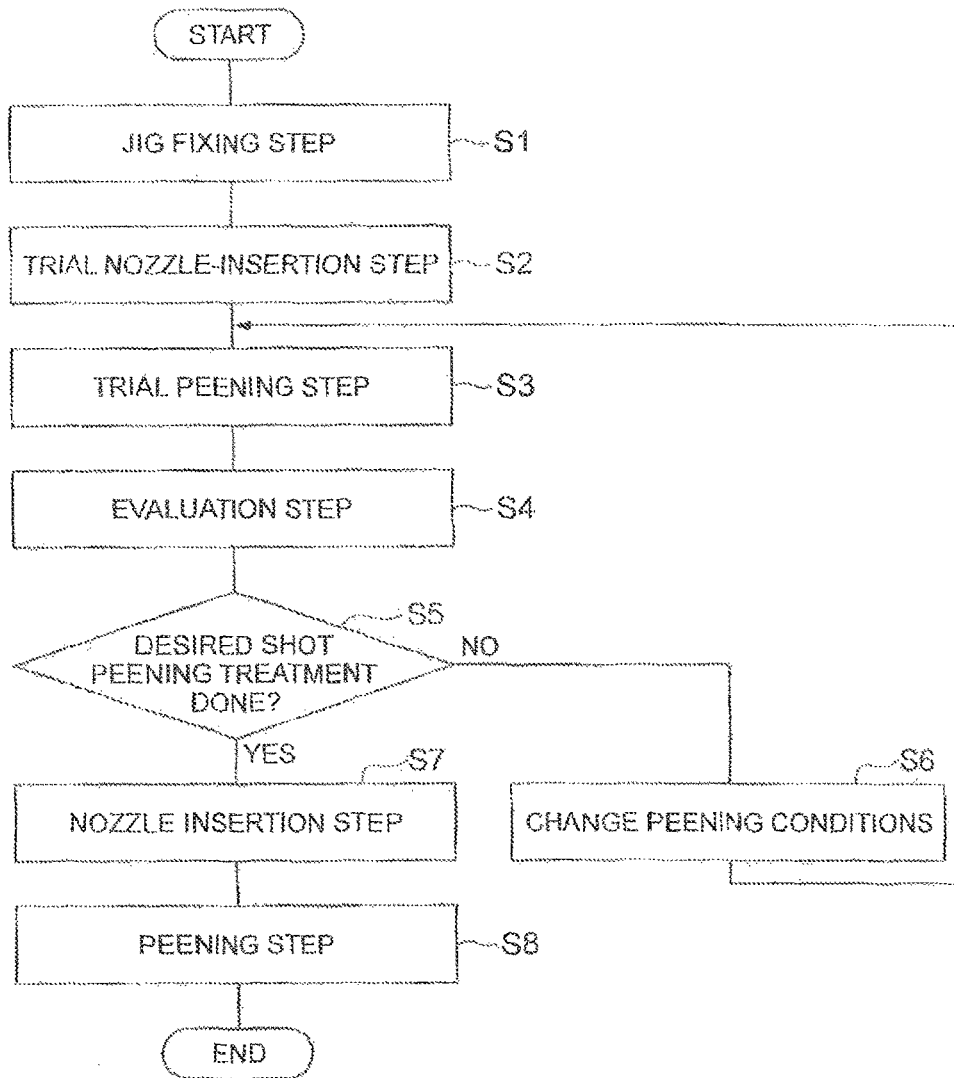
START

JIG FIXING STEP S1

TRIAL NOZZLE-INSERTION STEP S2

TRIAL PEENING STEP S3

EVALUATION STEP S4

S5
DESIRED SHOT PEENING TREATMENT DONE?

NO

YES

S7
NOZZLE INSERTION STEP

S6
CHANGE PEENING CONDITIONS

PEENING STEP S8

END